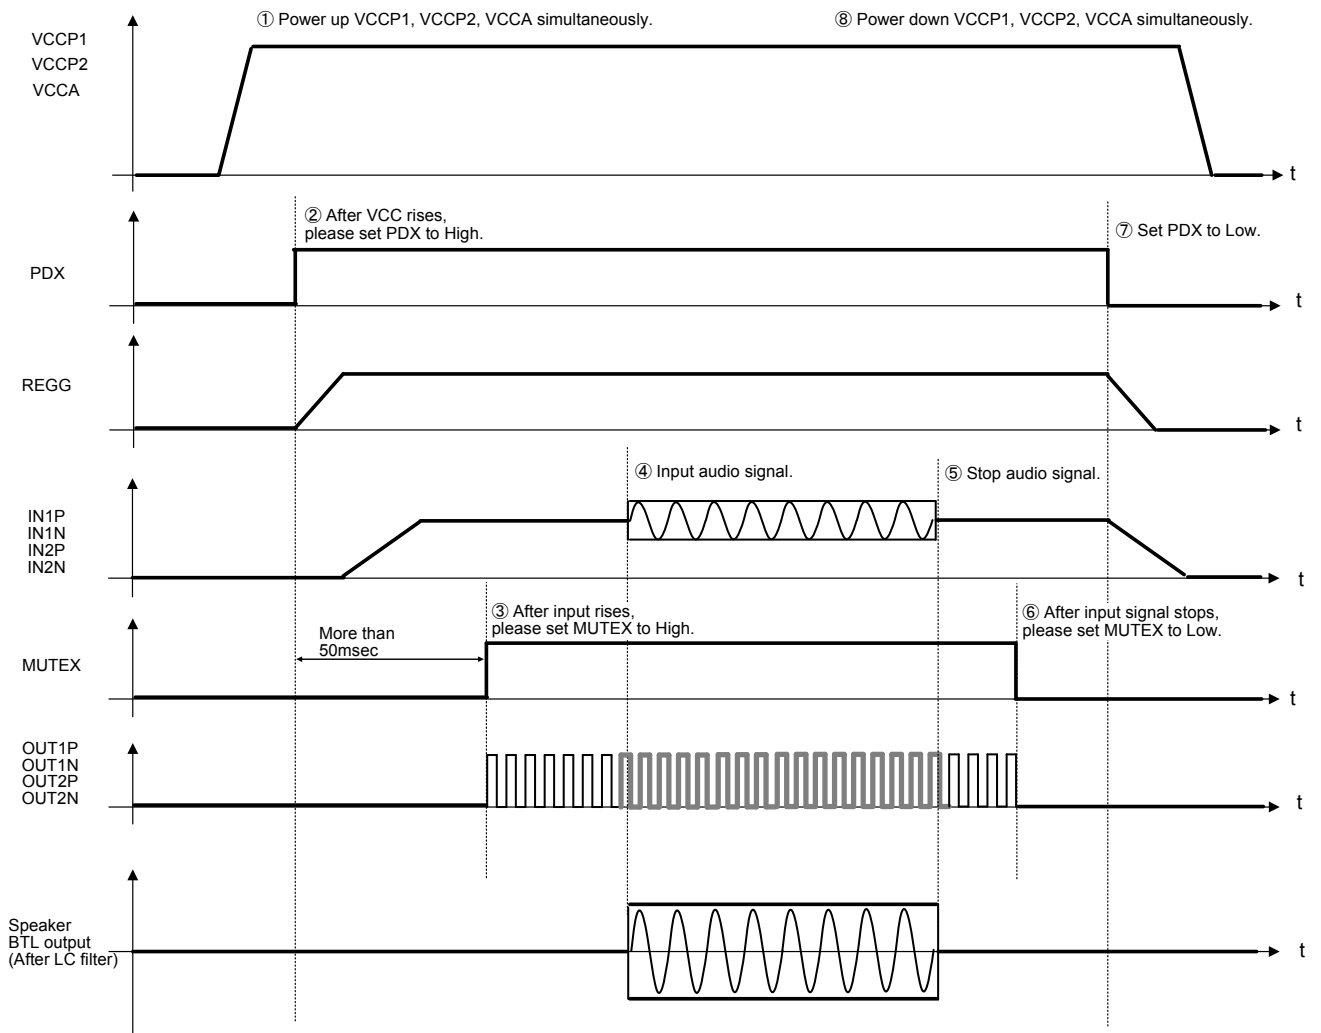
① Power up VCCP1, VCCP2, VCCA simultaneously.

⑧ Power down VCCP1, VCCP2, VCCA simultaneously.

VCCP1
VCCP2
VCCA

t

② After VCC rises, please set PDX to High.

⑦ Set PDX to Low.

PDX

t

REGG

t

④ Input audio signal.

⑤ Stop audio signal.

IN1P
IN1N
IN2P
IN2N

t

③ After input rises, please set MUTEX to High.

⑥ After input signal stops, please set MUTEX to Low.

More than 50msec

MUTEX

t

OUT1P
OUT1N
OUT2P
OUT2N

t

Speaker BTL output (After LC filter)

t